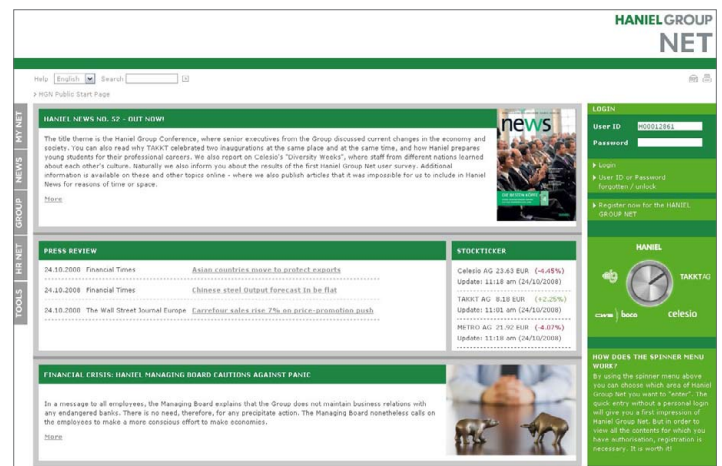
HANIEL GROUP
NET

Help English Search

> HGN Public Start Page

MY NET
NEWS
GROUP
HR NET
TOOLS

HANIEL NEWS NO. 52 - OUT NOW!

The title theme is the Haniel Group Conference, where senior executives from the Group discussed current changes in the economy and society. You can also read why TAKKT celebrated two inaugurations at the same place and at the same time, and how Haniel prepares young students for their professional careers. We also report on Celesio's "Diversity Weeks", where staff from different nations learned about each other's culture. Naturally we also inform you about the results of the first Haniel Group Net user survey. Additional information is available on these and other topics online - where we also publish articles that it was impossible for us to include in Haniel News for reasons of time or space.

More

news

PRESS REVIEW

24.10.2008 Financial Times Asian countries move to protect exports

24.10.2008 Financial Times Chinese steel Output forecast to be flat

24.10.2008 The Wall Street Journal Europe Carrefour sales rise 7% on price-promotion push

STOCKTICKER

Celesio AG 23.63 EUR (-4.45%)
Update: 11:18 am (24/10/2008)

TAKKT AG 8.18 EUR (+2.25%)
Update: 11:01 am (24/10/2008)

METRO AG 21.92 EUR (-4.07%)
Update: 11:18 am (24/10/2008)

FINANCIAL CRISIS: HANIEL MANAGING BOARD CAUTIONS AGAINST PANIC

In a message to all employees, the Managing Board explains that the Group does not maintain business relations with any endangered banks. There is no need, therefore, for any precipitate action. The Managing Board nonetheless calls on the employees to make a more conscious effort to make economies.

More

LOGIN

User ID H00012861

Password

▸ Login

▸ User ID or Password forgotten / unlock

▸ Register now for the HANIEL GROUP NET

HANIEL

TAKKT AG

cws | boco

celesio

HOW DOES THE SPINNER MENU WORK?

By using the spinner menu above you can choose which area of Haniel Group Net you want to "enter". The quick entry without a personal login will give you a first impression of Haniel Group Net. But in order to view all the contents for which you have authorisation, registration is necessary. It is worth it!